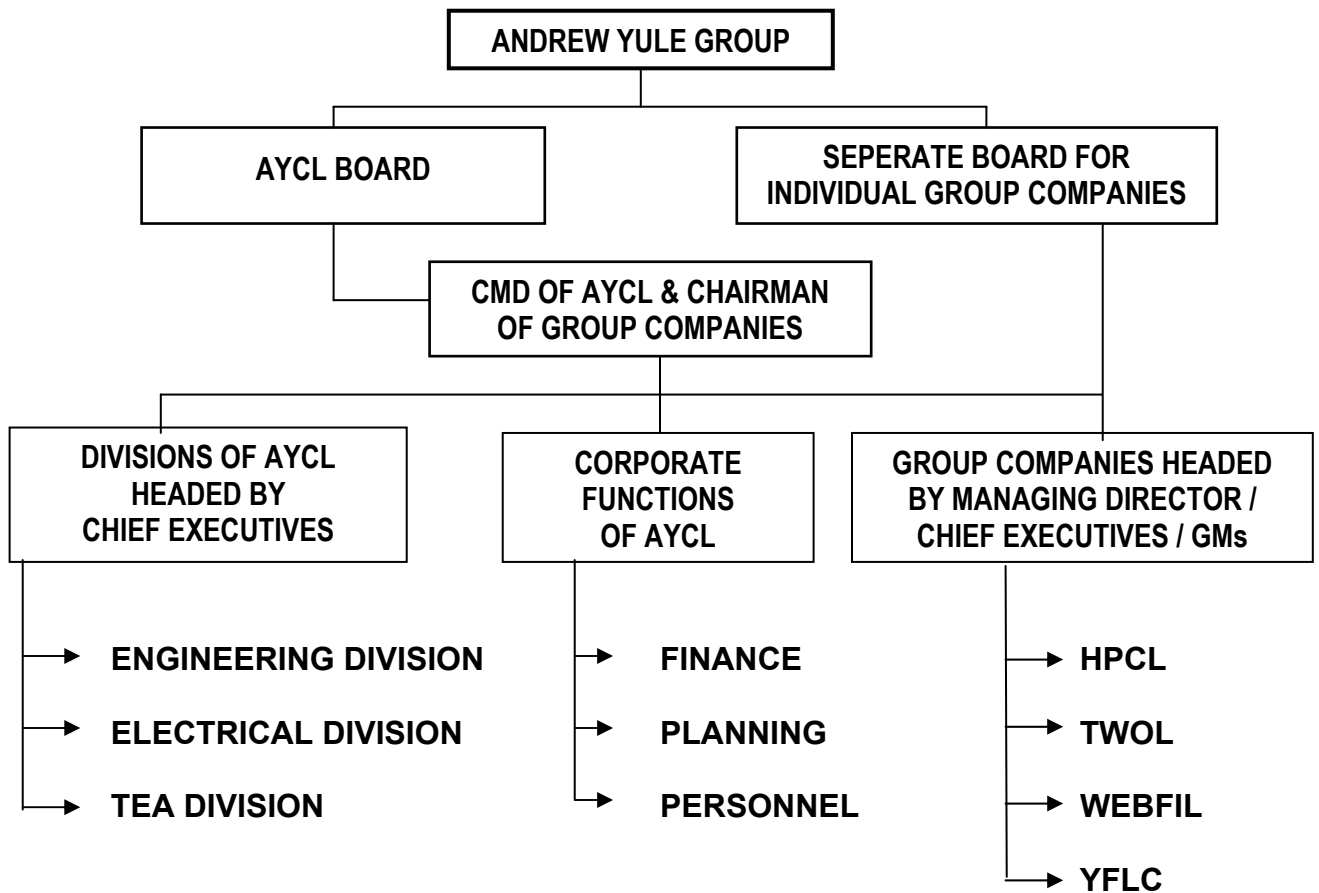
ANDREW YULE GROUP

AYCL BOARD

SEPERATE BOARD FOR INDIVIDUAL GROUP COMPANIES

CMD OF AYCL & CHAIRMAN OF GROUP COMPANIES

DIVISIONS OF AYCL HEADED BY CHIEF EXECUTIVES

CORPORATE FUNCTIONS OF AYCL

GROUP COMPANIES HEADED BY MANAGING DIRECTOR / CHIEF EXECUTIVES / GMs

ENGINEERING DIVISION

ELECTRICAL DIVISION

TEA DIVISION

FINANCE

PLANNING

PERSONNEL

HPCL

TWOL

WEBFIL

YFLC